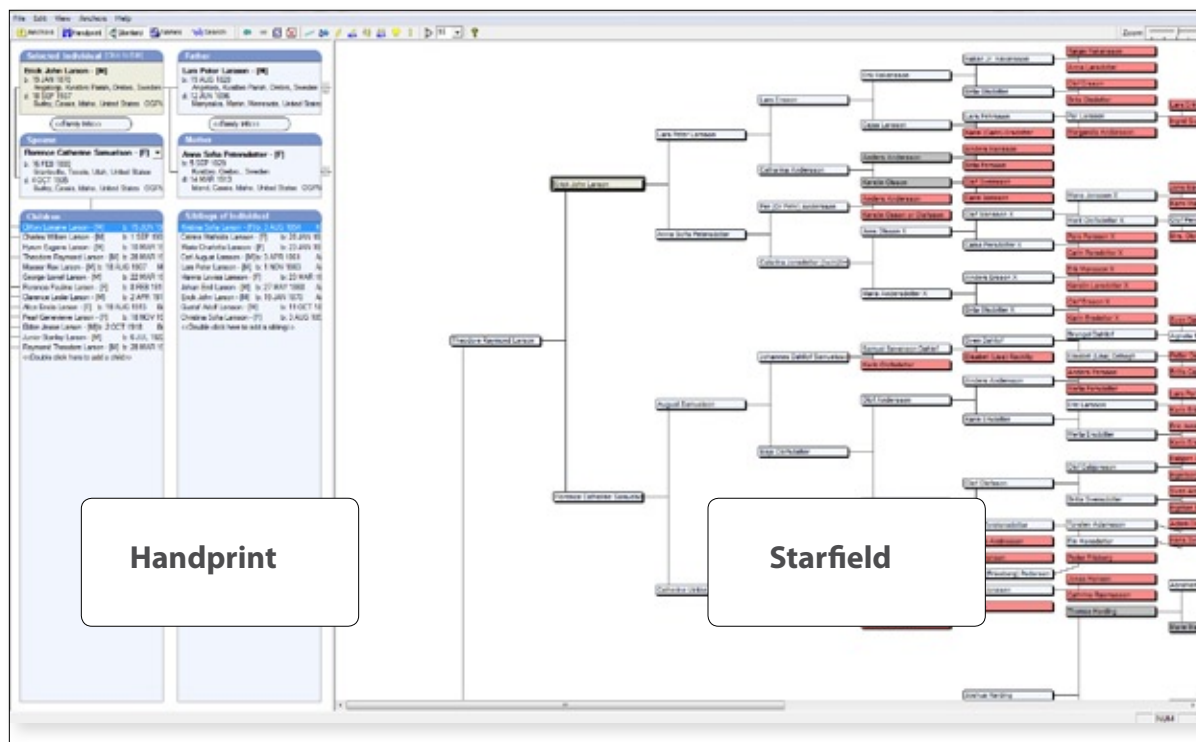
File Edit View Anchors Help

Anchors Handprint Starfield Names Search

Zoom:

Selected Individual

Erick John Larson - [M]
b: 15 JAN 1870
d: 18 SEP 1927

Father

Lars Peter Larsson - [M]
b: 15 AUG 1828
d: 12 JUN 1896

<<Family Info>>

<<Family Info>>

Spouse

Florence Catherine Samuelson - [F]
b: 16 FEB 1882
d: 4 OCT 1935

Mother

Anna Sofia Petersdotter - [F]
b: 6 SEP 1829
d: 14 MAR 1913

Children

Clifton Lorraine Larson - [M]
Charles Wilton Larson - [M]
Ryron Eugene Larson - [M]
Theodore Raymond Larson - [M]
George Lionel Larson - [M]
Florence Pauline Larson - [F]
Clarence Leslie Larson - [M]
Alice Erede Larson - [F]
Pearl Genevieve Larson - [F]
Elden Jesse Larson - [M]
Junior Stanley Larson - [M]
Raymond Theodore Larson - [M]
<<Double click here to add a child>>

Siblings of Individual

Christina Sofia Larson - [F]
Carl August Larson - [M]
Lars Peter Larson - [M]
Johan Emil Larson - [M]
Erick John Larson - [M]
Christine Sofia Larson - [F]
<<Double click here to add a sibling>>

Erick John Larson

Lars Peter Larsson

Anna Sofia Petersdotter

Theodore Raymond Larson

Johannes Dahlof Samuelsson

August Samuelson

Florence Catherine Samuelson

Handprint

Starfield

NUM